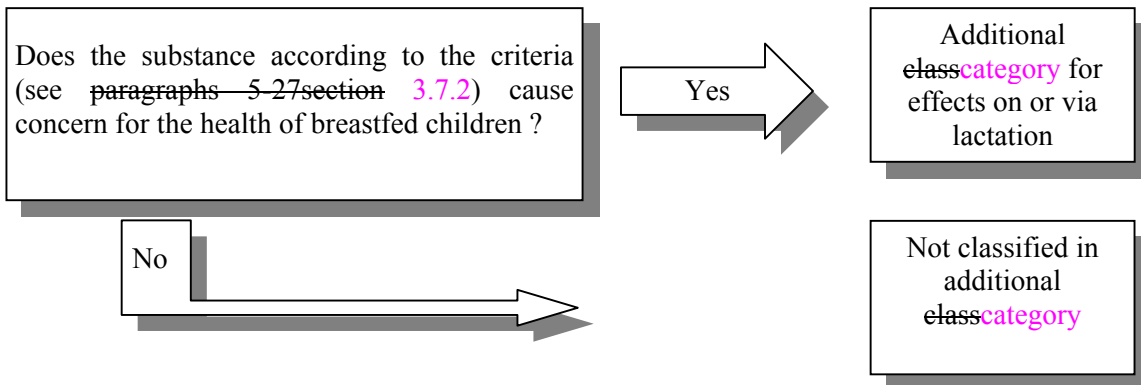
Does the substance according to the criteria (see ~~paragraphs 5-27section~~ 3.7.2) cause concern for the health of breastfed children ?

Yes

Additional ~~class~~category for effects on or via lactation

No

Not classified in additional ~~class~~category